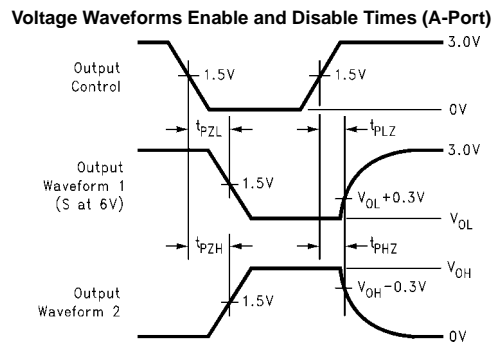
Voltage Waveforms Enable and Disable Times (A-Port)

Output Control

1.5V

1.5V

3.0V

0V

$t_{PZL}$

$t_{PLZ}$

Output Waveform 1 (S at 6V)

1.5V

$V_{OL}+0.3V$

3.0V

$V_{OL}$

$t_{PZH}$

$t_{PHZ}$

Output Waveform 2

1.5V

$V_{OH}-0.3V$

$V_{OH}$

0V